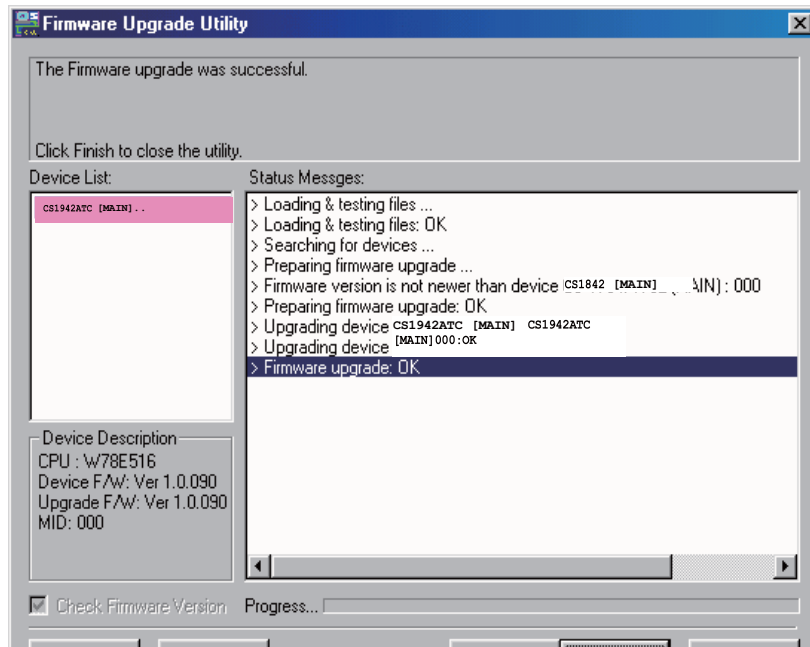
Firmware Upgrade Utility

The Firmware upgrade was successful.

Click Finish to close the utility.

Device List:

CS1942ATC [MAIN]..

Status Messges:

> Loading & testing files ...
> Loading & testing files: OK
> Searching for devices ...
> Preparing firmware upgrade ...
> Firmware version is not newer than device CS1842 [MAIN] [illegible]AIN) : 000
> Preparing firmware upgrade: OK
> Upgrading device CS1942ATC [MAIN] CS1942ATC
> Upgrading device [MAIN]000:OK
> Firmware upgrade: OK

Device Description
CPU : W78E516
Device F/W: Ver 1.0.090
Upgrade F/W: Ver 1.0.090
MID: 000

Check Firmware Version

Progress...